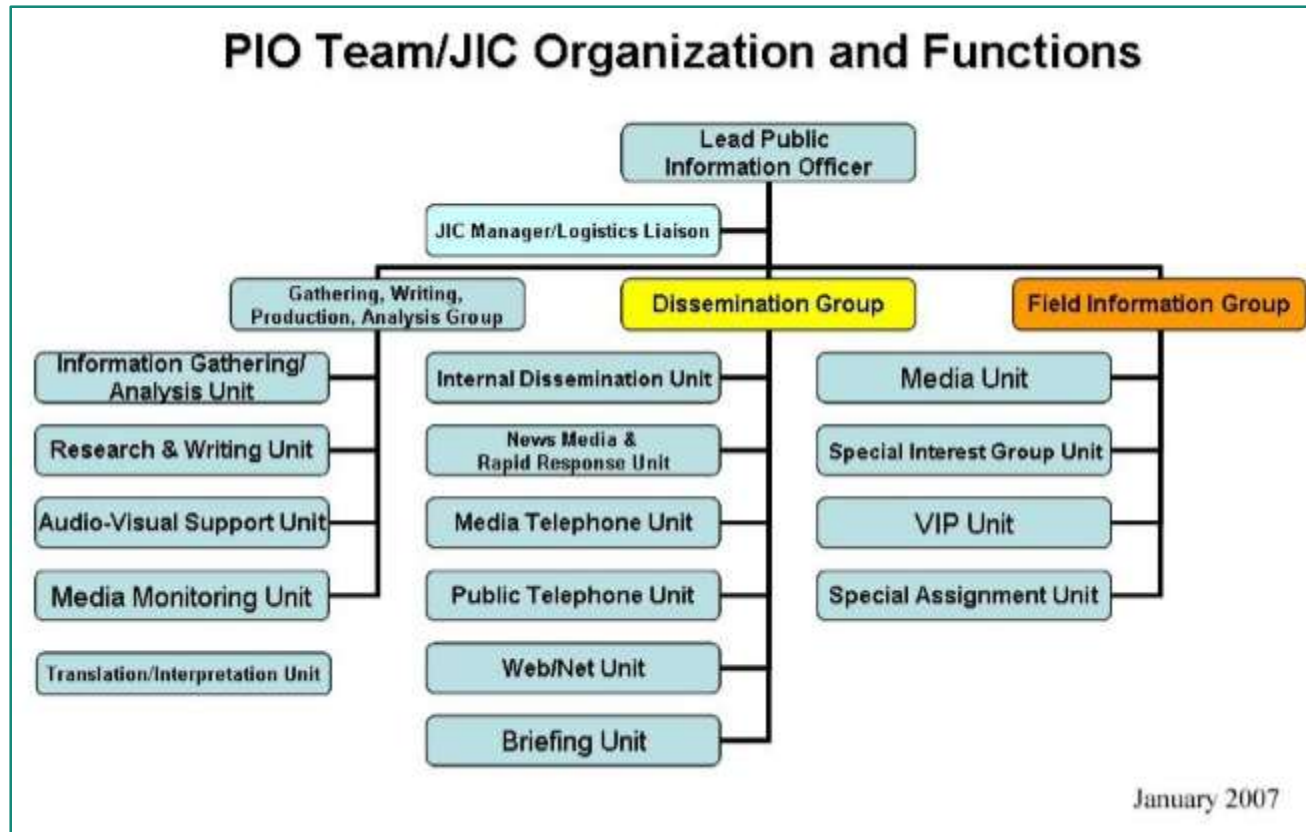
PIO Team/JIC Organization and Functions

Lead Public Information Officer

JIC Manager/Logistics Liaison

Gathering, Writing, Production, Analysis Group

Dissemination Group

Field Information Group

Information Gathering/ Analysis Unit

Research & Writing Unit

Audio-Visual Support Unit

Media Monitoring Unit

Translation/Interpretation Unit

Internal Dissemination Unit

News Media & Rapid Response Unit

Media Telephone Unit

Public Telephone Unit

Web/Net Unit

Briefing Unit

Media Unit

Special Interest Group Unit

VIP Unit

Special Assignment Unit

January 2007